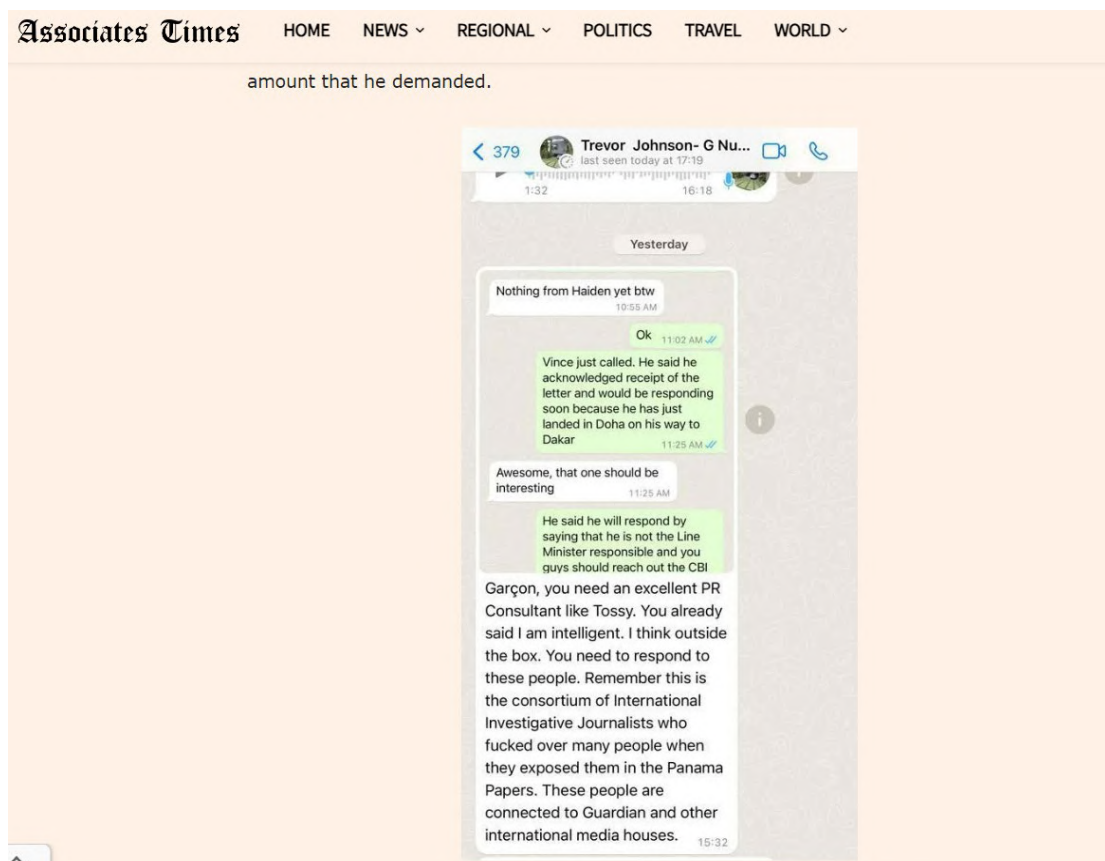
Associates Times HOME NEWS ⌄ REGIONAL ⌄ POLITICS TRAVEL WORLD ⌄

amount that he demanded.

< 379 Trevor Johnson- G Nu...
last seen today at 17:19

1:32 16:18

Yesterday

Nothing from Haiden yet btw
10:55 AM

Ok 11:02 AM

Vince just called. He said he acknowledged receipt of the letter and would be responding soon because he has just landed in Doha on his way to Dakar
11:25 AM

Awesome, that one should be interesting
11:25 AM

He said he will respond by saying that he is not the Line Minister responsible and you guys should reach out the CBI

Garçon, you need an excellent PR Consultant like Tossy. You already said I am intelligent. I think outside the box. You need to respond to these people. Remember this is the consortium of International Investigative Journalists who fucked over many people when they exposed them in the Panama Papers. These people are connected to Guardian and other international media houses.
15:32